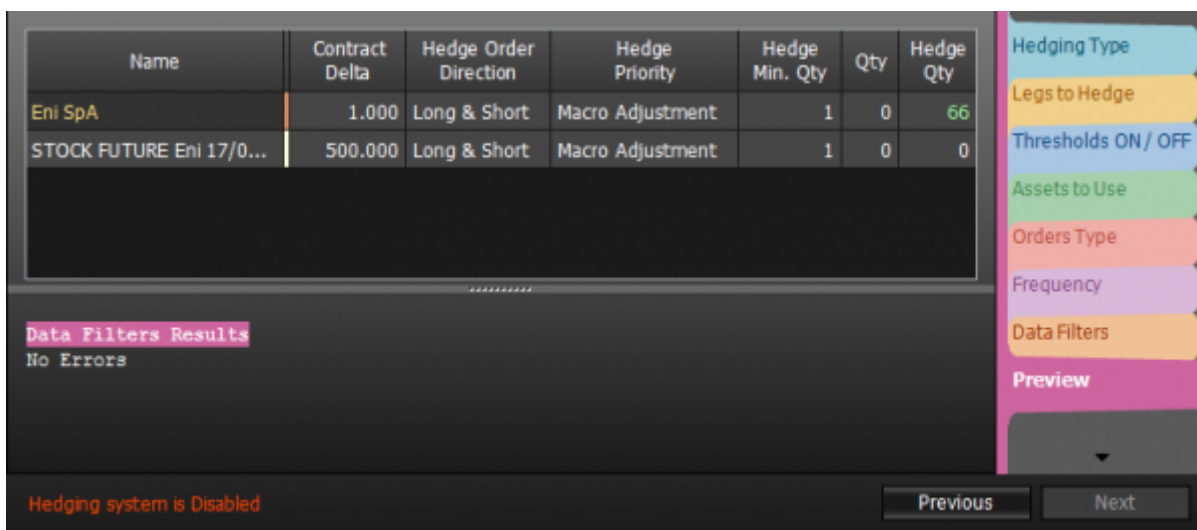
| Name | Contract Delta | Hedge Order Direction | Hedge Priority | Hedge Min. Qty | Qty | Hedge Qty |
|---|---|---|---|---|---|---|
| Eni SpA | 1.000 | Long & Short | Macro Adjustment | 1 | 0 | 66 |
| STOCK FUTURE Eni 17/0... | 500.000 | Long & Short | Macro Adjustment | 1 | 0 | 0 |

Data Filters Results
No Errors

Hedging Type
Legs to Hedge
Thresholds ON / OFF
Assets to Use
Orders Type
Frequency
Data Filters
Preview

Hedging system is Disabled

Previous
Next